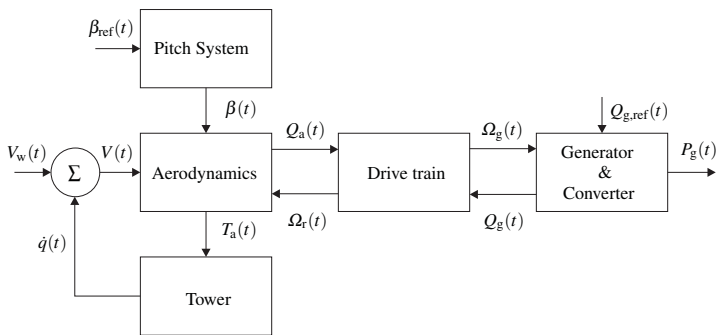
$\beta_{\text{ref}}(t)$

Pitch System

$\beta(t)$

$V_{\text{w}}(t)$

$\Sigma$

$V(t)$

Aerodynamics

$Q_{\text{a}}(t)$

$\Omega_{\text{r}}(t)$

Drive train

$\Omega_{\text{g}}(t)$

$Q_{\text{g}}(t)$

$Q_{\text{g,ref}}(t)$

Generator & Converter

$P_{\text{g}}(t)$

$T_{\text{a}}(t)$

$\dot{q}(t)$

Tower